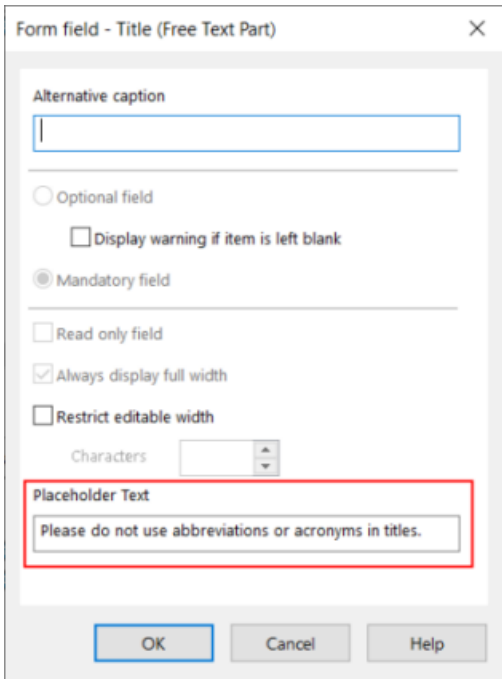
Form field - Title (Free Text Part)

×

Alternative caption

Optional field

Display warning if item is left blank

Mandatory field

Read only field

Always display full width

Restrict editable width

Characters

Placeholder Text

Please do not use abbreviations or acronyms in titles.

OK

Cancel

Help